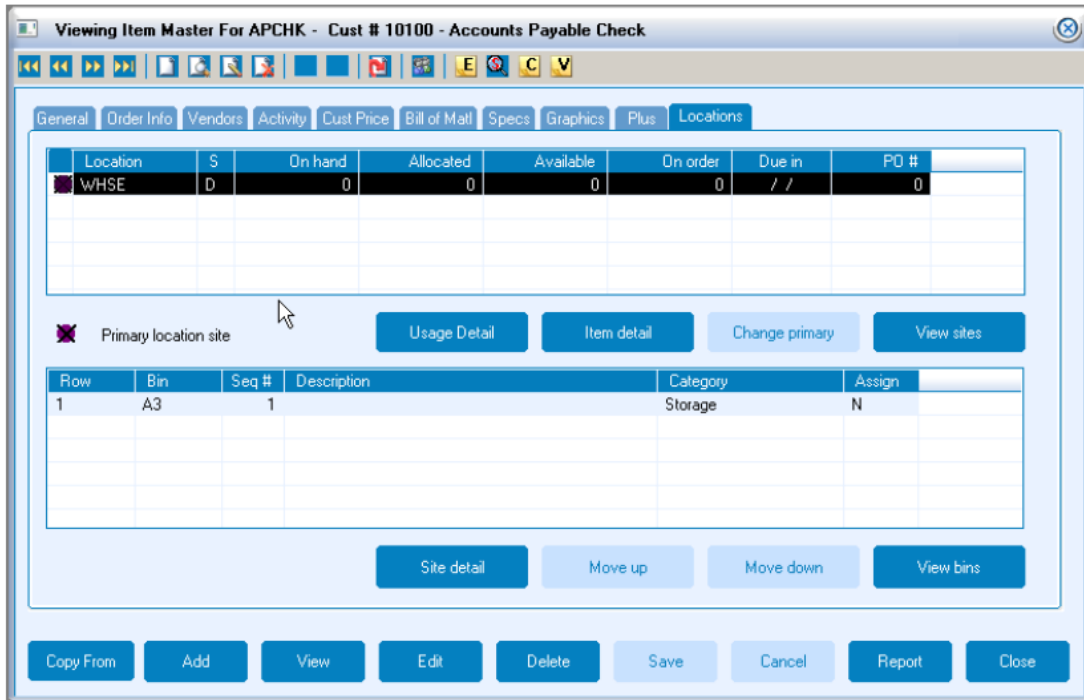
Viewing Item Master For APCHK - Cust # 10100 - Accounts Payable Check

E C V

General | Order Info | Vendors | Activity | Cust Price | Bill of Matl | Specs | Graphics | Plus | Locations

| Location | S | On hand | Allocated | Available | On order | Due in | PO # |
|---|---|---|---|---|---|---|---|
| WHSE | D | 0 | 0 | 0 | 0 | / / | 0 |

Primary location site

Usage Detail | Item detail | Change primary | View sites

| Row | Bin | Seq # | Description | Category | Assign |
|---|---|---|---|---|---|
| 1 | A3 | 1 | | Storage | N |

Site detail | Move up | Move down | View bins

Copy From | Add | View | Edit | Delete | Save | Cancel | Report | Close